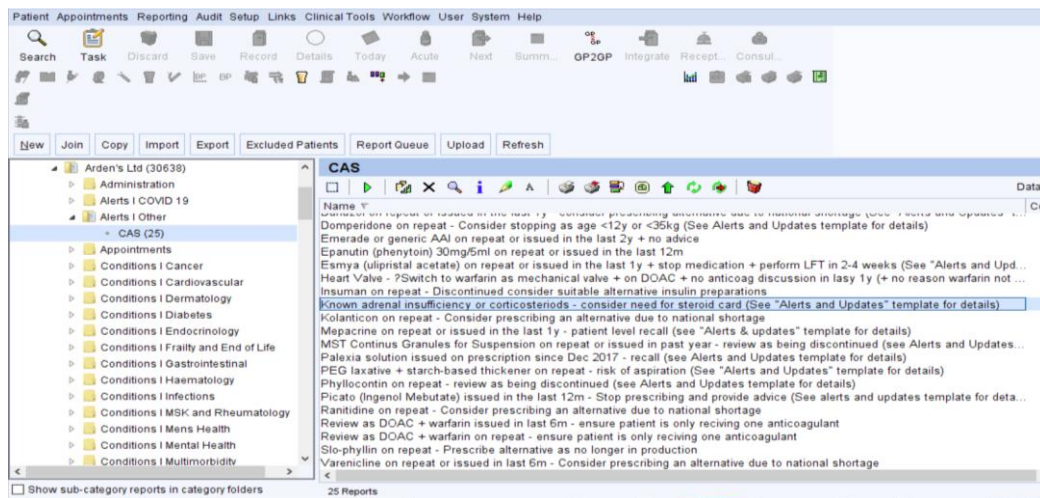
Patient Appointments Reporting Audit Setup Links Clinical Tools Workflow User System Help

Search Task Discard Save Record Details Today Acute Next Summ... GP2GP Integrate Recept... Consul...

New Join Copy Import Export Excluded Patients Report Queue Upload Refresh

Arden's Ltd (30638)
Administration
Alerts I COVID 19
Alerts I Other
CAS (25)
Appointments
Conditions I Cancer
Conditions I Cardiovascular
Conditions I Dermatology
Conditions I Diabetes
Conditions I Endocrinology
Conditions I Frailty and End of Life
Conditions I Gastrointestinal
Conditions I Haematology
Conditions I Infections
Conditions I MSK and Rheumatology
Conditions I Mens Health
Conditions I Mental Health
Conditions I Multimorbidity

Show sub-category reports in category folders

CAS

Data

Name

Co

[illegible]
Domperidone on repeat - Consider stopping as age <12y or <35kg (See Alerts and Updates template for details)
Emerade or generic AAI on repeat or issued in the last 2y + no advice
Epanutin (phenytoin) 30mg/5ml on repeat or issued in the last 12m
Esmya (ulipristal acetate) on repeat or issued in the last 1y + stop medication + perform LFT in 2-4 weeks (See "Alerts and Up...
Heart Valve - ?Switch to warfarin as mechanical valve + on DOAC + no anticoag discussion in lasy 1y (+ no reason warfarin not ...
Insuman on repeat - Discontinued consider suitable alternative insulin preparations
Known adrenal insufficiency or corticosteriods - consider need for steroid card (See "Alerts and Updates" template for details)
Kolanticon on repeat - Consider prescribing an alternative due to national shortage
Mepacrine on repeat or issued in the last 1y - patient level recall (see "Alerts & updates" template for details)
MST Continus Granules for Suspension on repeat or issued in past year - review as being discontinued (see Alerts and Updates...
Palexia solution issued on prescription since Dec 2017 - recall (see Alerts and Updates template for details)
PEG laxative + starch-based thickener on repeat - risk of aspiration (See "Alerts and Updates" template for details)
Phyllocontin on repeat - review as being discontinued (see Alerts and Updates template for details)
Picato (Ingenol Mebutate) issued in the last 12m - Stop prescribing and provide advice (See alerts and updates template for deta...
Ranitidine on repeat - Consider prescribing an alternative due to national shortage
Review as DOAC + warfarin issued in last 6m - ensure patient is only reciving one anticoagulant
Review as DOAC + warfarin on repeat - ensure patient is only reciving one anticoagulant
Slo-phyllin on repeat - Prescribe alternative as no longer in production
Varenicline on repeat or issued in last 6m - Consider prescribing an alternative due to national shortage

25 Reports